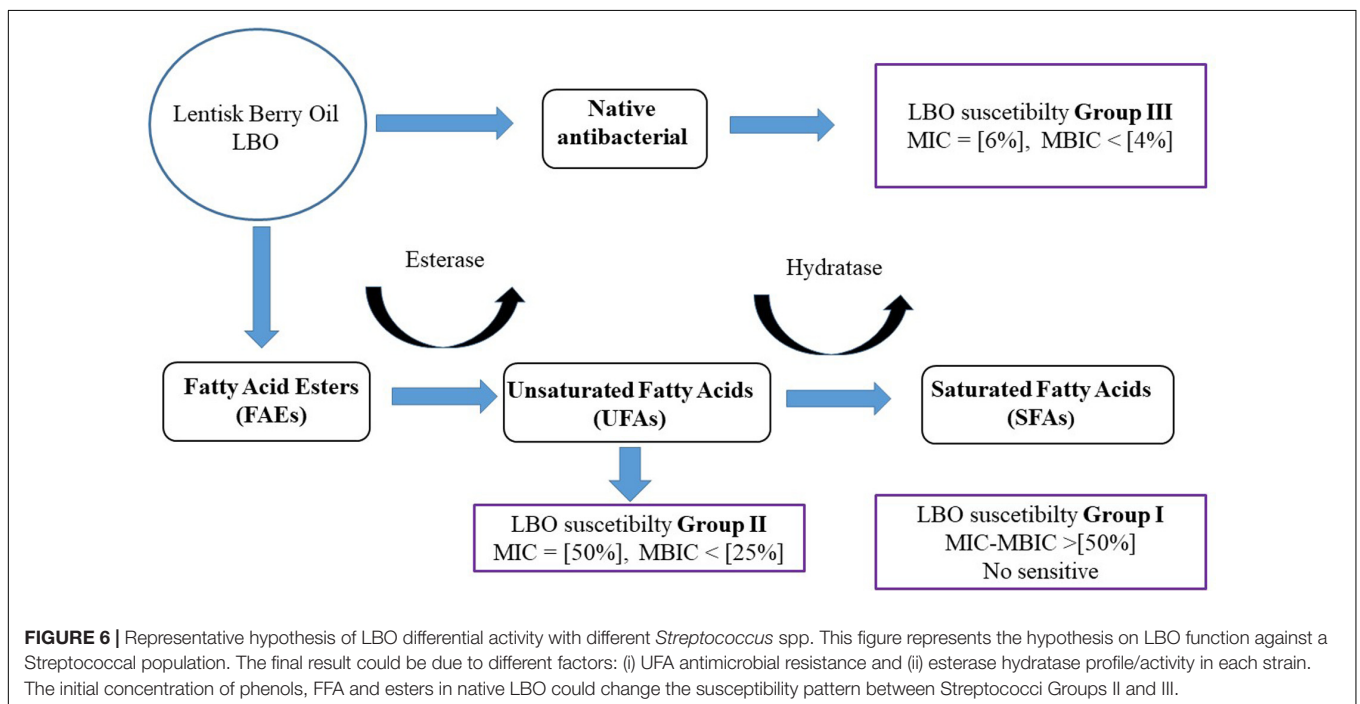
Lentisk Berry Oil LBO

Native antibacterial

LBO suscetibilty **Group III**
MIC = [6%], MBIC < [4%]

Esterase

Hydratase

Fatty Acid Esters (FAEs)

Unsaturated Fatty Acids (UFAs)

Saturated Fatty Acids (SFAs)

LBO suscetibilty **Group II**
MIC = [50%], MBIC < [25%]

LBO suscetibilty **Group I**
MIC-MBIC >[50%]
No sensitive

**FIGURE 6 |** Representative hypothesis of LBO differential activity with different *Streptococcus* spp. This figure represents the hypothesis on LBO function against a Streptococcal population. The final result could be due to different factors: (i) UFA antimicrobial resistance and (ii) esterase hydratase profile/activity in each strain. The initial concentration of phenols, FFA and esters in native LBO could change the susceptibility pattern between Streptococci Groups II and III.